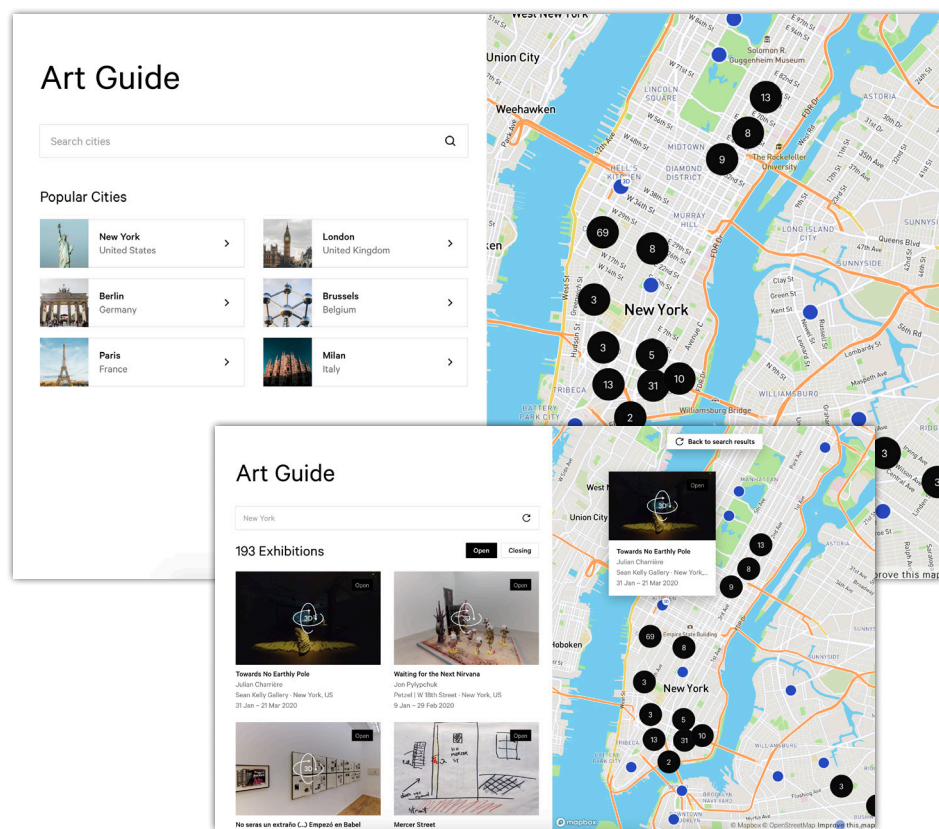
Art Guide

Search cities

Popular Cities

New York
United States

London
United Kingdom

Berlin
Germany

Brussels
Belgium

Paris
France

Milan
Italy

West New York
Union City
Weehawken
Solomon R. Guggenheim Museum
13
8
9
The Rockefeller University
69
8
3
New York
3
5
13
31
10
2
Williamsburg Bridge
ASTORIA
SUNNYSIDE
LONG ISLAND CITY
Queens Blvd
WILLIAMSBURG
MIDTOWN
DIAMOND DISTRICT
MURRAY HILL
TRIBECA
LINCOLN SQUARE
HELL'S KITCHEN

Art Guide

New York

193 Exhibitions

Open
Closing

Back to search results

Open
Towards No Earthly Pole
Julian Charrière
Sean Kelly Gallery · New York,...
31 Jan – 21 Mar 2020

Open
Towards No Earthly Pole
Julian Charrière
Sean Kelly Gallery · New York, US
31 Jan – 21 Mar 2020

Open
Waiting for the Next Nirvana
Jon Pylypchuk
Petzel | W 18th Street · New York, US
9 Jan – 29 Feb 2020

Open
No seras un extraño (...) Empezó en Babel

Open
Mercer Street

West New York
Union City
Hoboken
Empire State Building
New York
13
8
9
69
8
3
3
5
13
31
10
2
3
3
3
Improve this map
© Mapbox © OpenStreetMap Improve this map
mapbox